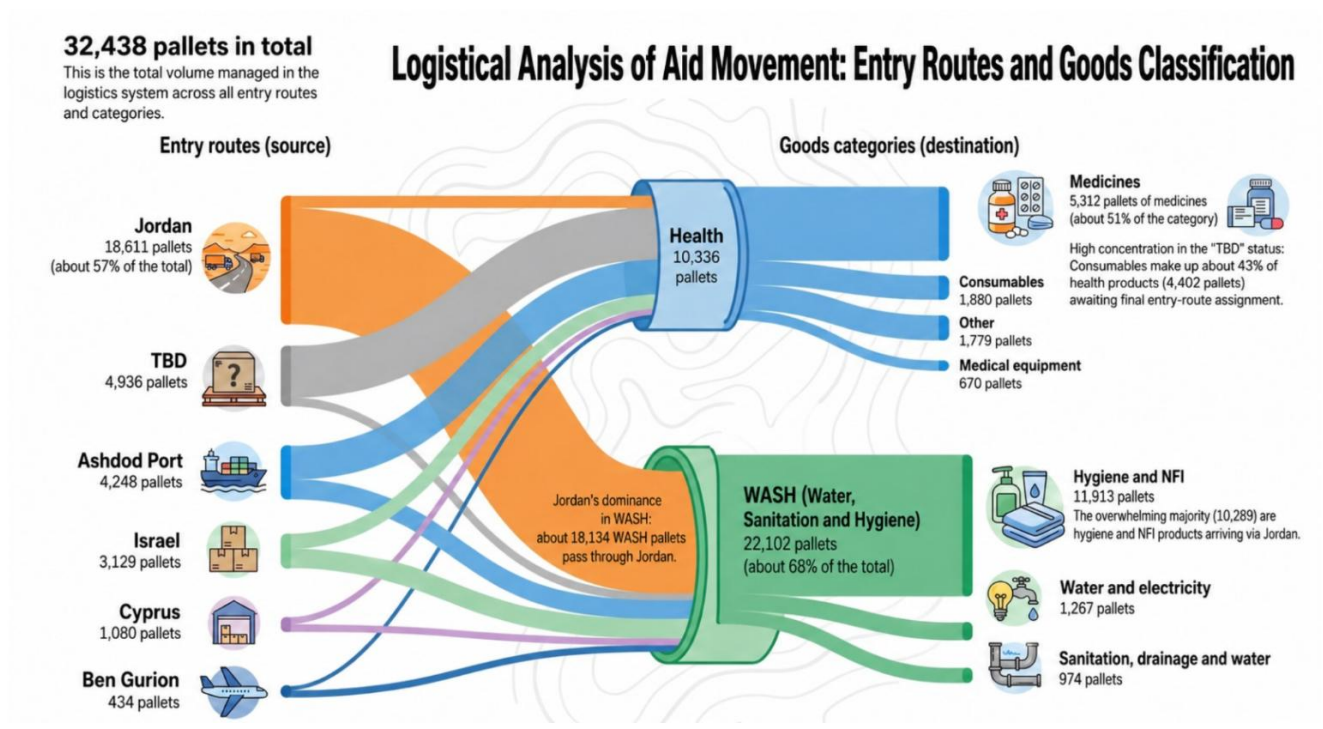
32,438 pallets in total
This is the total volume managed in the logistics system across all entry routes and categories.

Logistical Analysis of Aid Movement: Entry Routes and Goods Classification

Entry routes (source)

Goods categories (destination)

Jordan
18,611 pallets
(about 57% of the total)

TBD
4,936 pallets

Ashdod Port
4,248 pallets

Israel
3,129 pallets

Cyprus
1,080 pallets

Ben Gurion
434 pallets

Health
10,336
pallets

Jordan's dominance in WASH: about 18,134 WASH pallets pass through Jordan.

WASH (Water, Sanitation and Hygiene)
22,102 pallets
(about 68% of the total)

Medicines
5,312 pallets of medicines (about 51% of the category)

High concentration in the "TBD" status: Consumables make up about 43% of health products (4,402 pallets) awaiting final entry-route assignment.

Consumables
1,880 pallets

Other
1,779 pallets

Medical equipment
670 pallets

Hygiene and NFI
11,913 pallets
The overwhelming majority (10,289) are hygiene and NFI products arriving via Jordan.

Water and electricity
1,267 pallets

Sanitation, drainage and water
974 pallets